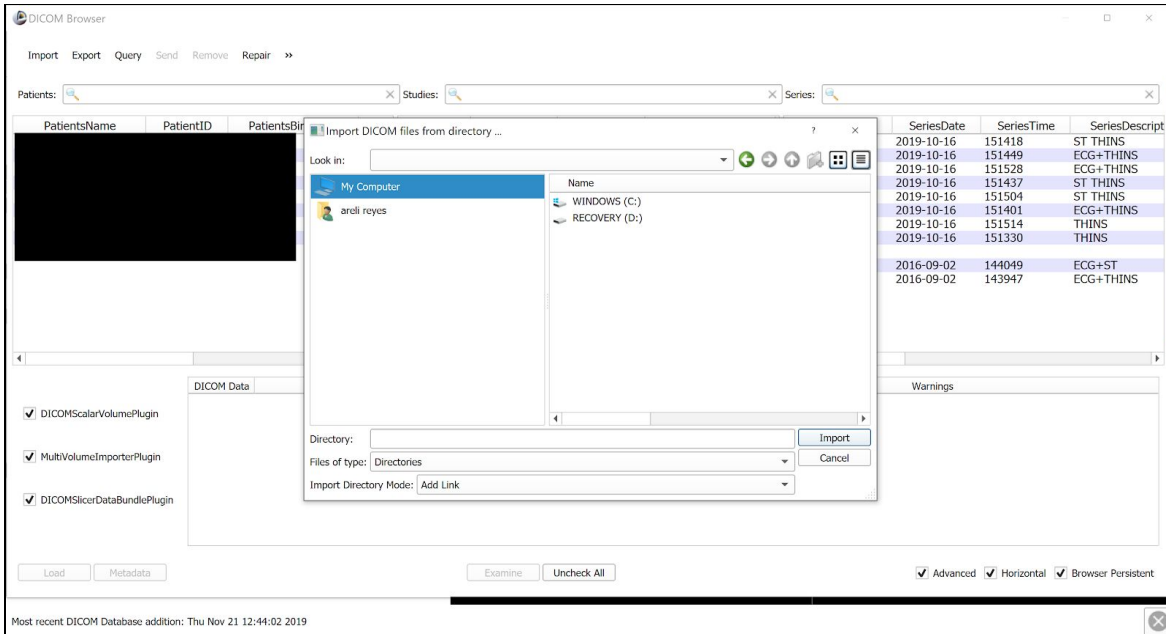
DICOM Browser

Import Export Query Send Remove Repair »

Patients: Studies: Series:

| PatientsName | PatientID | PatientsBir |
|---|---|---|

Import DICOM files from directory ...

?

Look in:

My Computer

areli reyes

Name

WINDOWS (C:)

RECOVERY (D:)

Directory:

Import

Files of type: Directories

Cancel

Import Directory Mode: Add Link

| SeriesDate | SeriesTime | SeriesDescript |
|---|---|---|
| 2019-10-16 | 151418 | ST THINS |
| 2019-10-16 | 151449 | ECG+THINS |
| 2019-10-16 | 151528 | ECG+THINS |
| 2019-10-16 | 151437 | ST THINS |
| 2019-10-16 | 151504 | ST THINS |
| 2019-10-16 | 151401 | ECG+THINS |
| 2019-10-16 | 151514 | THINS |
| 2019-10-16 | 151330 | THINS |
| 2016-09-02 | 144049 | ECG+ST |
| 2016-09-02 | 143947 | ECG+THINS |

DICOM Data

Warnings

DICOMScalarVolumePlugin

MultiVolumeImporterPlugin

DICOMSlicerDataBundlePlugin

Load Metadata

Examine Uncheck All

Advanced Horizontal Browser Persistent

Most recent DICOM Database addition: Thu Nov 21 12:44:02 2019